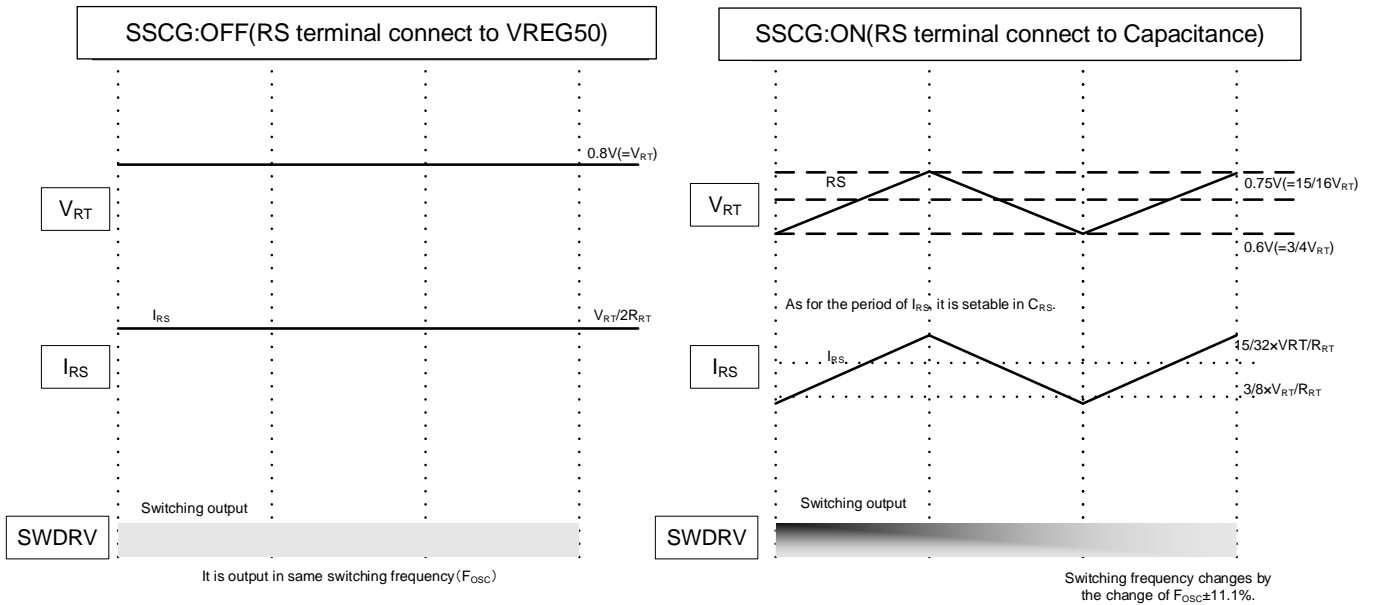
SSCG:OFF(RS terminal connect to VREG50)

0.8V(=$V_{RT}$)

$V_{RT}$

$I_{RS}$

$V_{RT}/2R_{RT}$

$I_{RS}$

Switching output

SWDRV

It is output in same switching frequency($F_{OSC}$)

SSCG:ON(RS terminal connect to Capacitance)

RS

0.75V(=15/16$V_{RT}$)

$V_{RT}$

0.6V(=3/4$V_{RT}$)

As for the period of $I_{RS}$, it is setable in $C_{RS}$.

$I_{RS}$

15/32×VRT/$R_{RT}$

$I_{RS}$

3/8×$V_{RT}$/$R_{RT}$

Switching output

SWDRV

Switching frequency changes by the change of $F_{OSC}$±11.1%.